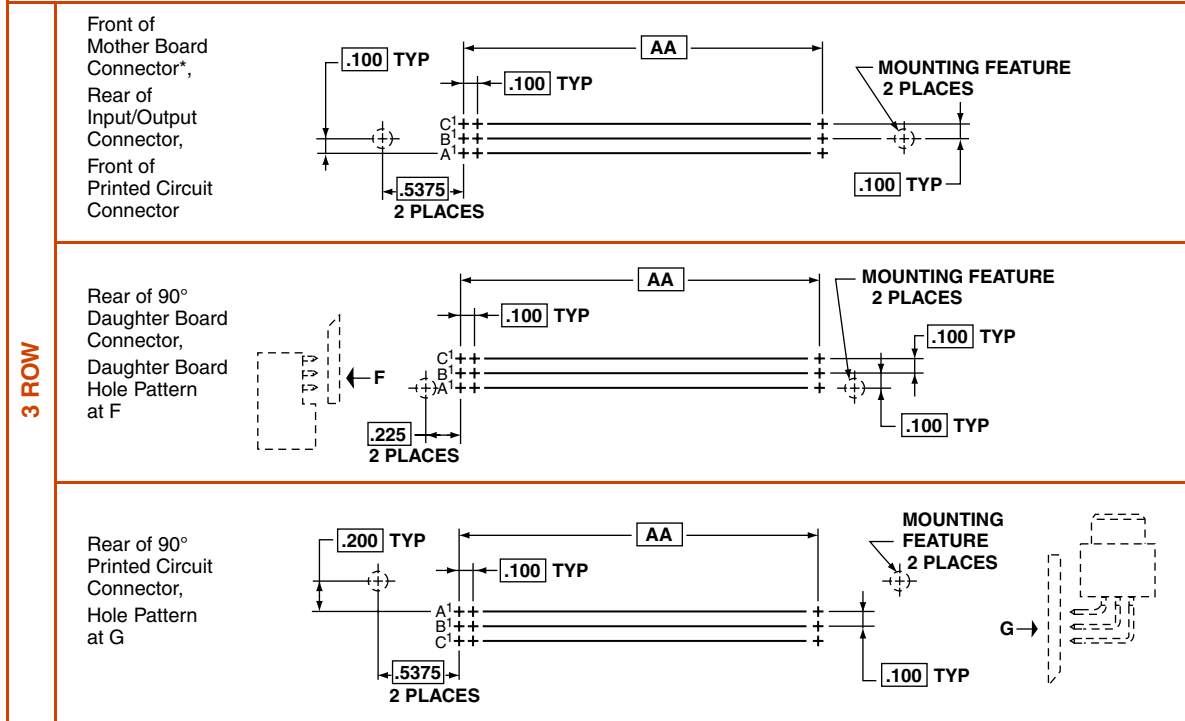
3 ROW

Front of Mother Board Connector*, Rear of Input/Output Connector, Front of Printed Circuit Connector

.100 TYP
AA
.100 TYP
MOUNTING FEATURE 2 PLACES
$C^1$
$B^1$
$A^1$
.100 TYP
.5375
2 PLACES

Rear of 90° Daughter Board Connector, Daughter Board Hole Pattern at F

AA
.100 TYP
MOUNTING FEATURE 2 PLACES
.100 TYP
F
$C^1$
$B^1$
$A^1$
.100 TYP
.225
2 PLACES

Rear of 90° Printed Circuit Connector, Hole Pattern at G

.200 TYP
AA
.100 TYP
MOUNTING FEATURE 2 PLACES
$A^1$
$B^1$
$C^1$
G
.5375
2 PLACES
.100 TYP